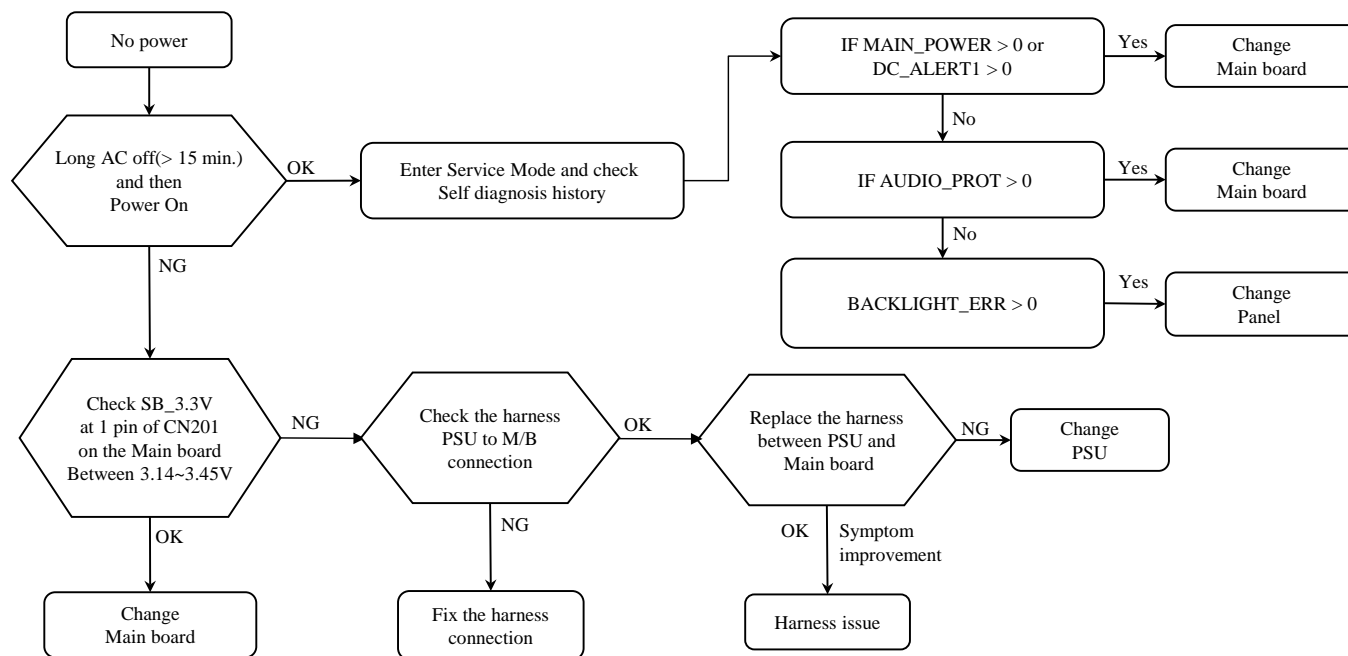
No power

Long AC off(> 15 min.) and then Power On

OK

Enter Service Mode and check Self diagnosis history

IF MAIN_POWER > 0 or DC_ALERT1 > 0

Yes

Change Main board

No

IF AUDIO_PROT > 0

Yes

Change Main board

No

BACKLIGHT_ERR > 0

Yes

Change Panel

NG

Check SB_3.3V at 1 pin of CN201 on the Main board Between 3.14~3.45V

NG

Check the harness PSU to M/B connection

OK

Replace the harness between PSU and Main board

NG

Change PSU

OK

Change Main board

NG

Fix the harness connection

OK

Symptom improvement

Harness issue